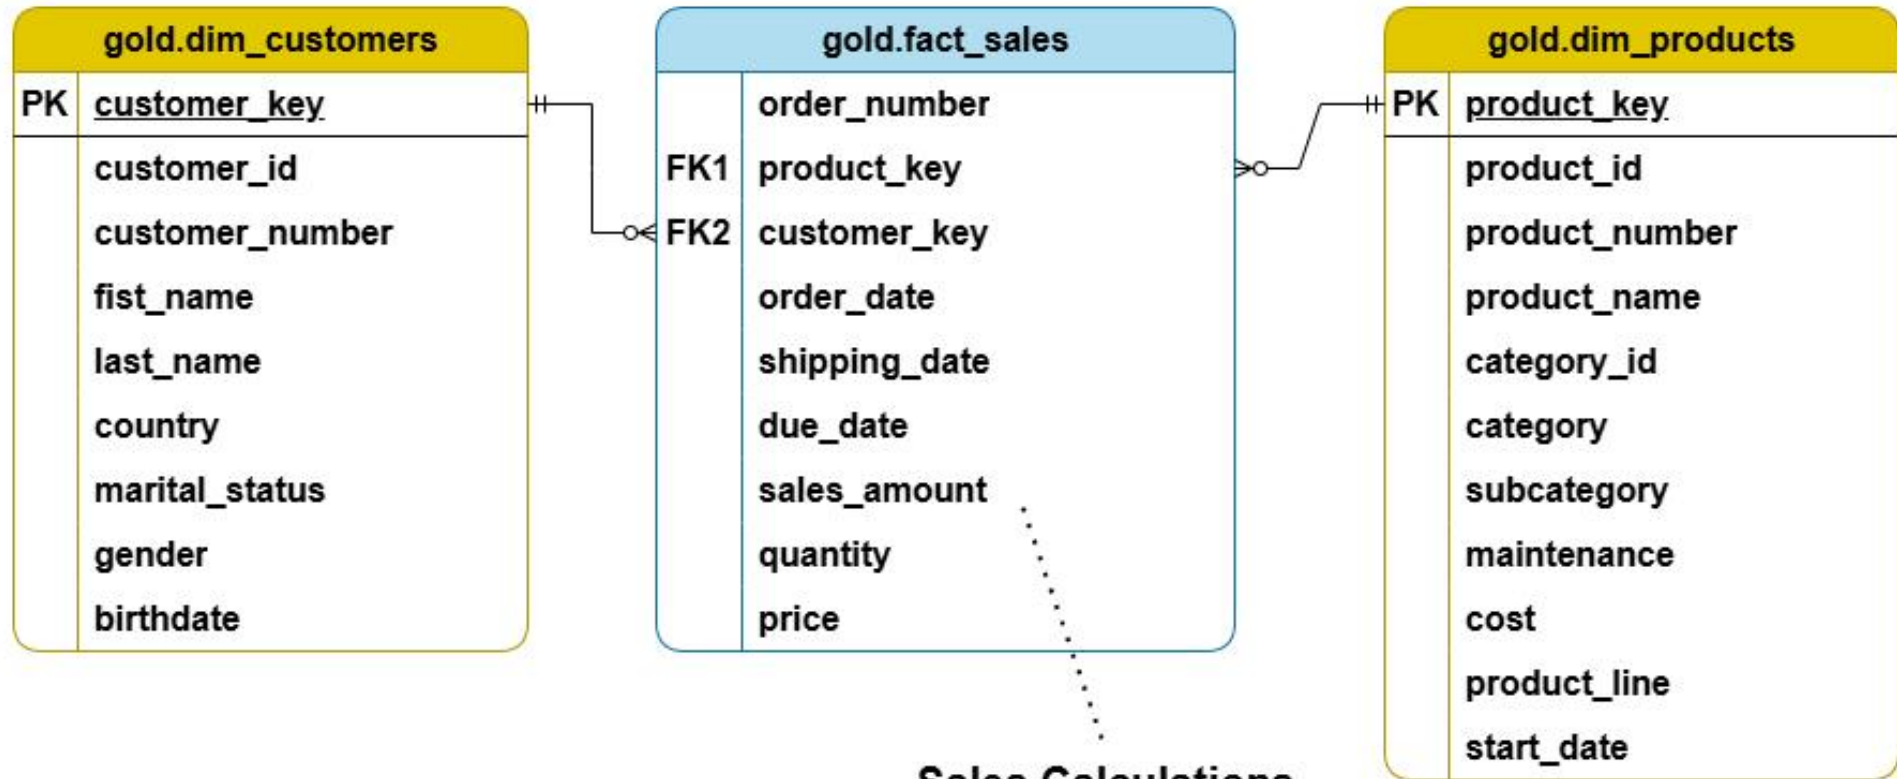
gold.dim_customers

| | |
|---|---|
| PK | customer_key |
| | customer_id |
| | customer_number |
| | fist_name |
| | last_name |
| | country |
| | marital_status |
| | gender |
| | birthdate |

gold.fact_sales

| | |
|---|---|
| | order_number |
| FK1 | product_key |
| FK2 | customer_key |
| | order_date |
| | shipping_date |
| | due_date |
| | sales_amount |
| | quantity |
| | price |

gold.dim_products

| | |
|---|---|
| PK | product_key |
| | product_id |
| | product_number |
| | product_name |
| | category_id |
| | category |
| | subcategory |
| | maintenance |
| | cost |
| | product_line |
| | start_date |

Sales Calculations